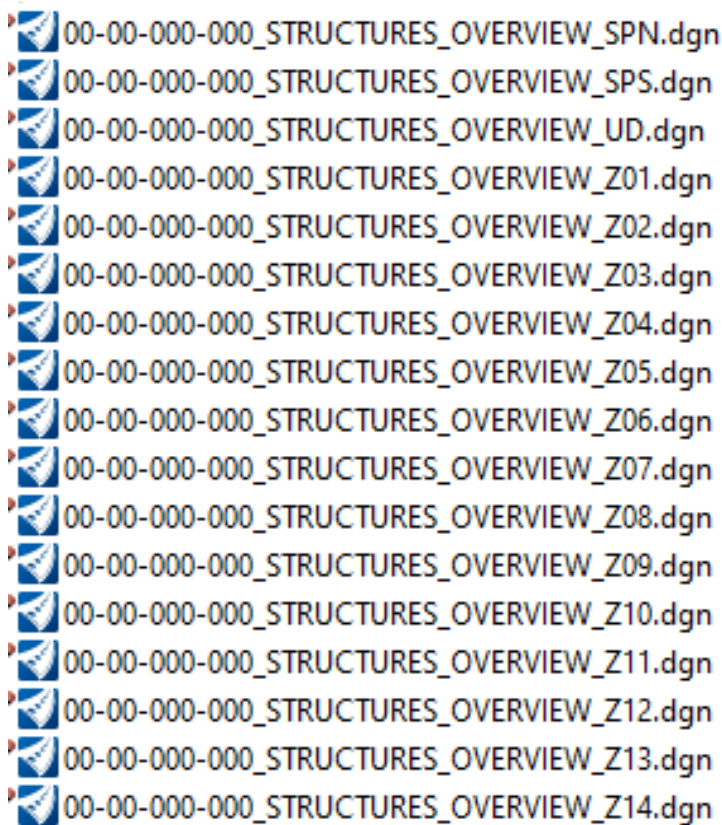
00-00-000-000_STRUCTURES_OVERVIEW_SPN.dgn
00-00-000-000_STRUCTURES_OVERVIEW_SPS.dgn
00-00-000-000_STRUCTURES_OVERVIEW_UD.dgn
00-00-000-000_STRUCTURES_OVERVIEW_Z01.dgn
00-00-000-000_STRUCTURES_OVERVIEW_Z02.dgn
00-00-000-000_STRUCTURES_OVERVIEW_Z03.dgn
00-00-000-000_STRUCTURES_OVERVIEW_Z04.dgn
00-00-000-000_STRUCTURES_OVERVIEW_Z05.dgn
00-00-000-000_STRUCTURES_OVERVIEW_Z06.dgn
00-00-000-000_STRUCTURES_OVERVIEW_Z07.dgn
00-00-000-000_STRUCTURES_OVERVIEW_Z08.dgn
00-00-000-000_STRUCTURES_OVERVIEW_Z09.dgn
00-00-000-000_STRUCTURES_OVERVIEW_Z10.dgn
00-00-000-000_STRUCTURES_OVERVIEW_Z11.dgn
00-00-000-000_STRUCTURES_OVERVIEW_Z12.dgn
00-00-000-000_STRUCTURES_OVERVIEW_Z13.dgn
00-00-000-000_STRUCTURES_OVERVIEW_Z14.dgn